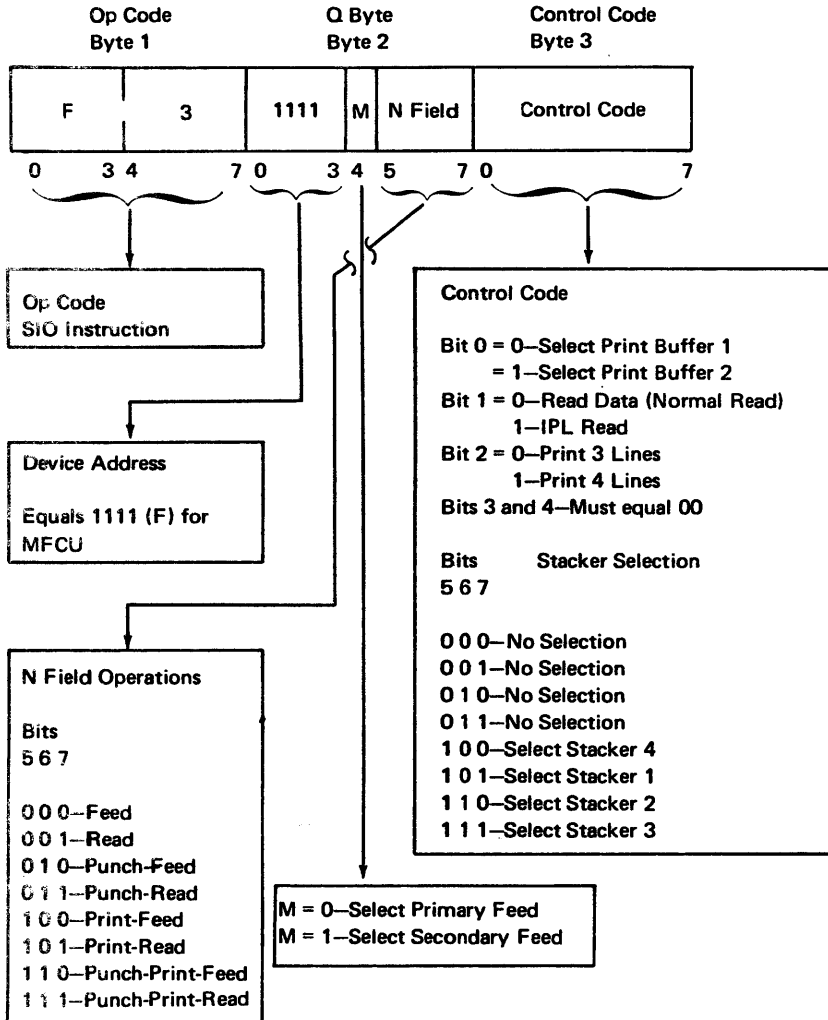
Op Code
Byte 1

Q Byte
Byte 2

Control Code
Byte 3

| F | 3 | 1111 | M | N Field | Control Code |
|---|---|---|---|---|---|
| 0 3 | 4 7 | 0 3 | 4 | 5 7 | 0 7 |

Op Code
SIO Instruction

Device Address

Equals 1111 (F) for MFCU

N Field Operations

Bits
5 6 7

0 0 0—Feed
0 0 1—Read
0 1 0—Punch-Feed
0 1 1—Punch-Read
1 0 0—Print-Feed
1 0 1—Print-Read
1 1 0—Punch-Print-Feed
1 1 1—Punch-Print-Read

M = 0—Select Primary Feed
M = 1—Select Secondary Feed

Control Code

Bit 0 = 0—Select Print Buffer 1
= 1—Select Print Buffer 2
Bit 1 = 0—Read Data (Normal Read)
1—IPL Read
Bit 2 = 0—Print 3 Lines
1—Print 4 Lines
Bits 3 and 4—Must equal 00

Bits Stacker Selection
5 6 7

0 0 0—No Selection
0 0 1—No Selection
0 1 0—No Selection
0 1 1—No Selection
1 0 0—Select Stacker 4
1 0 1—Select Stacker 1
1 1 0—Select Stacker 2
1 1 1—Select Stacker 3